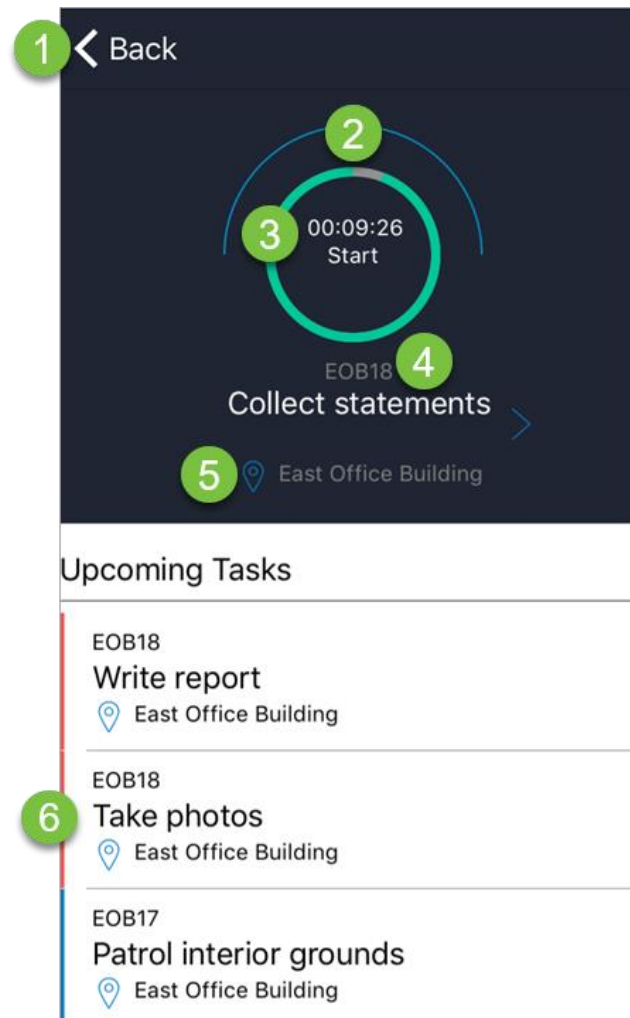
1 Back

2

3 00:09:26
Start

EOB18 4
Collect statements

5 East Office Building

Upcoming Tasks

EOB18
Write report
East Office Building

EOB18
6 Take photos
East Office Building

EOB17
Patrol interior grounds
East Office Building